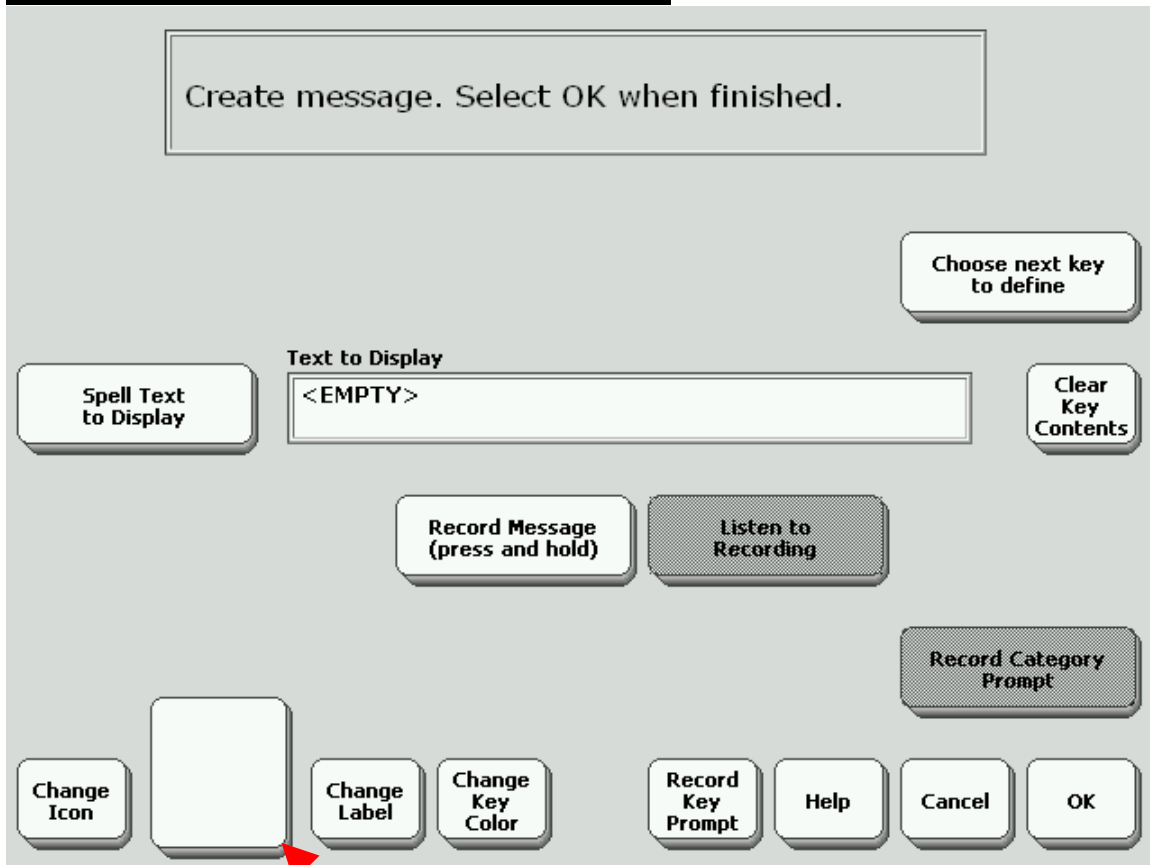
Create message. Select OK when finished.

Choose next key to define

Spell Text to Display

Text to Display

<EMPTY>

Clear Key Contents

Record Message (press and hold)

Listen to Recording

Record Category Prompt

Change Icon

Change Label

Change Key Color

Record Key Prompt

Help

Cancel

OK